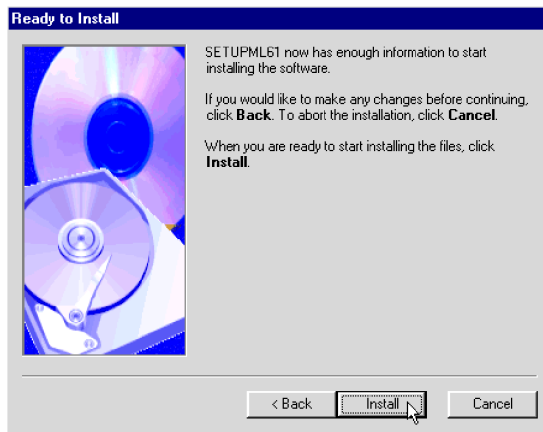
Ready to Install

SETUPML61 now has enough information to start installing the software.

If you would like to make any changes before continuing, click **Back**. To abort the installation, click **Cancel**.

When you are ready to start installing the files, click **Install**.

< Back

Install

Cancel